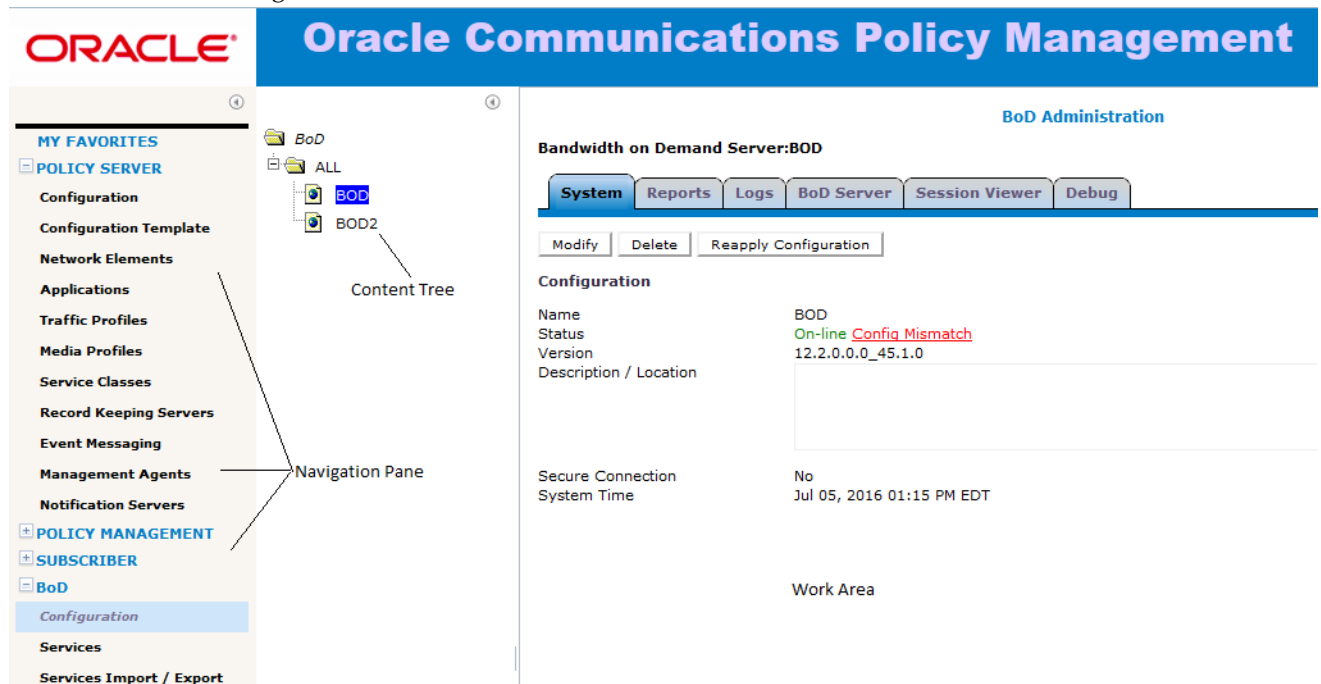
ORACLE

Oracle Communications Policy Management

MY FAVORITES
POLICY SERVER
Configuration
Configuration Template
Network Elements
Applications
Traffic Profiles
Media Profiles
Service Classes
Record Keeping Servers
Event Messaging
Management Agents
Notification Servers
POLICY MANAGEMENT
SUBSCRIBER
BoD
Configuration
Services
Services Import / Export

Navigation Pane

BoD
ALL
BOD
BOD2

Content Tree

BoD Administration

Bandwidth on Demand Server:BOD

System | Reports | Logs | BoD Server | Session Viewer | Debug

Modify | Delete | Reapply Configuration

Configuration

Name BOD
Status On-line Config Mismatch
Version 12.2.0.0.0_45.1.0
Description / Location

Secure Connection No
System Time Jul 05, 2016 01:15 PM EDT

Work Area